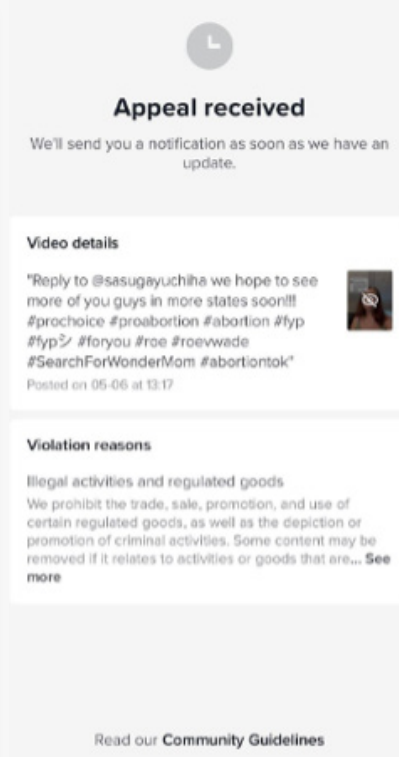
Appeal received

We'll send you a notification as soon as we have an update.

Video details

"Reply to @sasugayuchiha we hope to see more of you guys in more states soon!!! #prochoice #proabortion #abortion #fyp #fypシ #foryou #roe #roevwade #SearchForWonderMom #abortiontok"

Posted on 05-06 at 13:17

Violation reasons

Illegal activities and regulated goods

We prohibit the trade, sale, promotion, and use of certain regulated goods, as well as the depiction or promotion of criminal activities. Some content may be removed if it relates to activities or goods that are... See more

Read our Community Guidelines